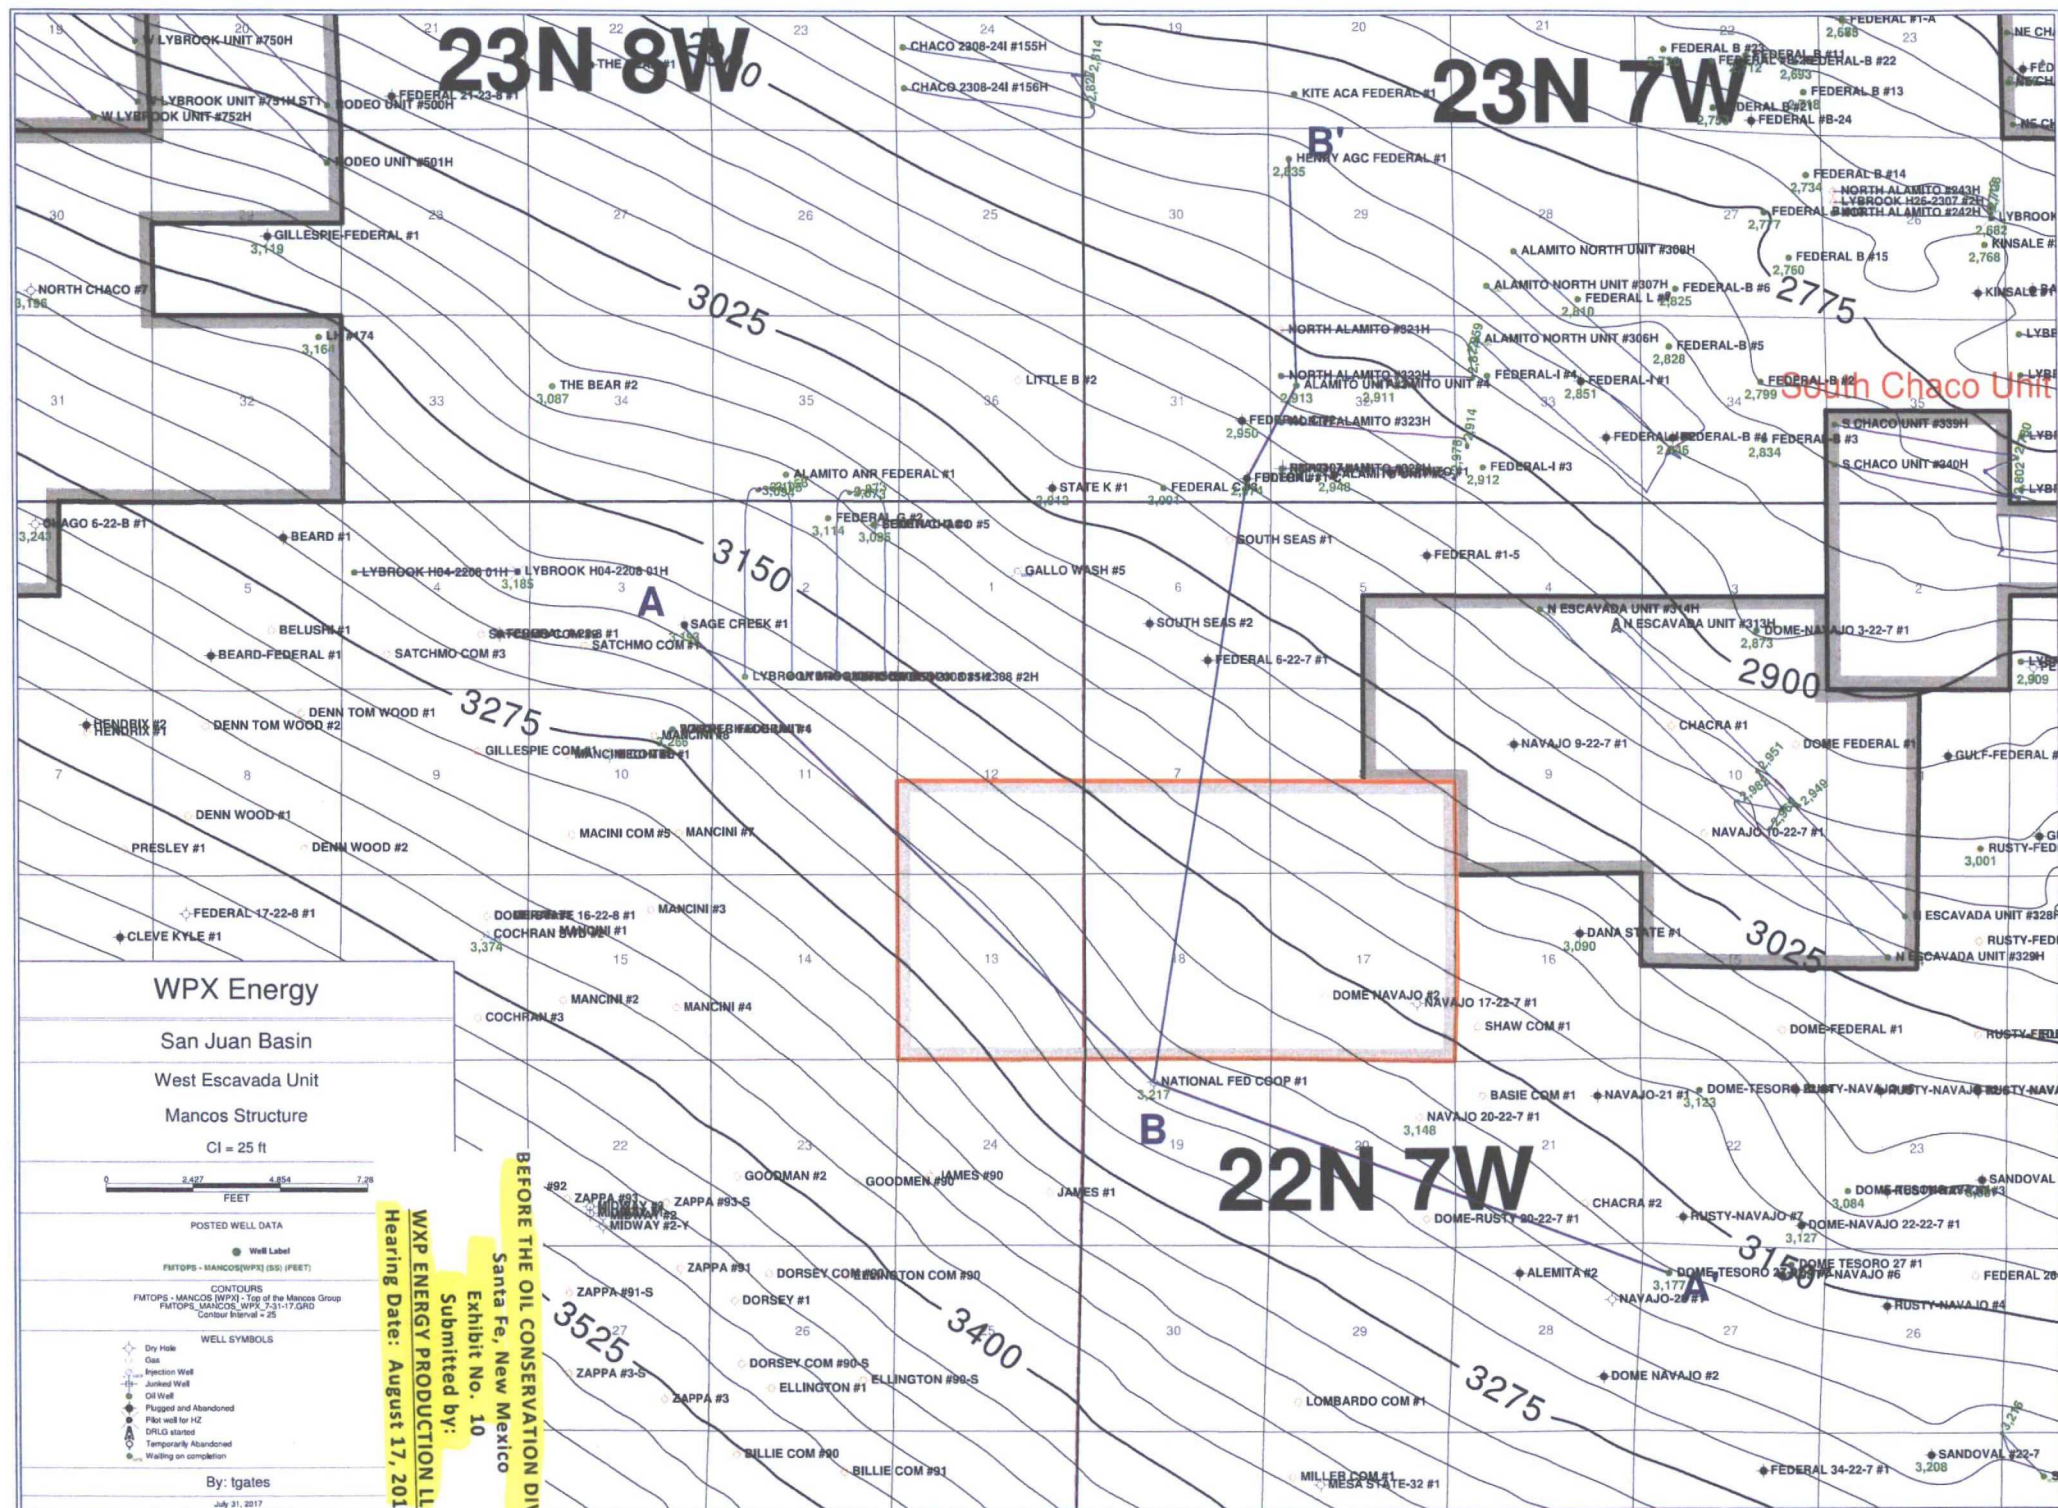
23N 8W

23N 7W

22N 7W

South Chaco Unit

3025

3150

3275

3400

3525

2775

2900

3025

3150

3275

A

A'

B

B'

W LYBROOK UNIT #750H
W LYBROOK UNIT #751H ST1
W LYBROOK UNIT #752H
RODEO UNIT #500H
RODEO UNIT #501H
FEDERAL 21-23-8 #1
CHACO 2308-24I #155H
CHACO 2308-24I #156H
KITE ACA FEDERAL #1
HENRY AGC FEDERAL #1
2,835
GILLESPIE-FEDERAL #1
3,119
NORTH CHACO #7
3,196
LH #174
3,164
THE BEAR #2
3,087
LITTLE B #2
ALAMITO ANR FEDERAL #1
FEDERAL G #2
3,114
3,095
STATE K #1
2,912
FEDERAL C #1
3,001
SOUTH SEAS #1
SOUTH SEAS #2
FEDERAL 6-22-7 #1
FEDERAL #1-5
GALLO WASH #5
CHACO 6-22-8 #1
3,243
BEARD #1
LYBROOK H04-2208 01H
LYBROOK H04-2208 01H
3,185
BELUSHI #1
BEARD-FEDERAL #1
SATCHMO COM #3
SATCHMO COM #1
SAGE CREEK #1
DENN TOM WOOD #1
DENN TOM WOOD #2
HENDRIX #2
HENDRIX #1
GILLESPIE COM #1
MANCINI #6
DENN WOOD #1
DENN WOOD #2
PRESLEY #1
MACINI COM #5
MANCINI #7
FEDERAL 17-22-8 #1
CLEVE KYLE #1
DOME STATE 16-22-8 #1
COCHRAN #1
MANCINI #1
3,374
MANCINI #3
MANCINI #2
MANCINI #4
COCHRAN #3
NORTH ALAMITO #321H
NORTH ALAMITO #322H
ALAMITO UNIT #4
2,913
2,911
2,950
ALAMITO #323H
2,948
2,912
FEDERAL-I #3
FEDERAL-I #4
FEDERAL-I #1
2,851
ALAMITO NORTH UNIT #306H
ALAMITO NORTH UNIT #307H
ALAMITO NORTH UNIT #308H
FEDERAL L #1
2,810
2,825
FEDERAL-B #6
FEDERAL-B #5
2,828
FEDERAL B #8
2,799
FEDERAL-B #4
FEDERAL-B #3
2,834
FEDERAL #1-A
2,685
FEDERAL B #23
FEDERAL B #11
FEDERAL-B #22
2,693
FEDERAL B #13
FEDERAL B #18
FEDERAL #B-24
FEDERAL B #14
2,734
NORTH ALAMITO #243H
LYBROOK H26-2307 #2H
NORTH ALAMITO #242H
2,777
FEDERAL B #15
2,760
LYBROOK
KINSALE #
2,768
S CHACO UNIT #339H
S CHACO UNIT #340H
N ESCAVADA UNIT #314H
N ESCAVADA UNIT #313H
2,873
DOME-NAVAJO 3-22-7 #1
2,909
CHACRA #1
NAVAJO 9-22-7 #1
DOME FEDERAL #1
GULF-FEDERAL #
NAVAJO 10-22-7 #1
2,951
2,949
RUSTY-FED
3,001
DANA STATE #1
3,090
ESCAVADA UNIT #328H
N ESCAVADA UNIT #329H
RUSTY-FED
DOME NAVAJO #2
NAVAJO 17-22-7 #1
SHAW COM #1
DOME-FEDERAL #1
NATIONAL FED COOP #1
3,217
BASIE COM #1
NAVAJO-21 #1
3,123
DOME-TESORO
RUSTY-NAVAJO
NAVAJO 20-22-7 #1
3,148
CHACRA #2
DOME-RUSTY 20-22-7 #1
RUSTY-NAVAJO #7
DOME-NAVAJO 22-22-7 #1
3,127
3,084
SANDOVAL
ALEMITA #2
DOME TESORO 27 #1
NAVAJO #6
3,177
NAVAJO-28 #1
FEDERAL 28
RUSTY-NAVAJO #4
DOME NAVAJO #2
LOMBARDO COM #1
MILLER COM #1
MESA STATE-32 #1
FEDERAL 34-22-7 #1
SANDOVAL #22-7
3,208
GOODMAN #2
GOODMEN #90
JAMES #90
JAMES #1
ZAPPA #93
MIDWAY #2
ZAPPA #93-S
MIDWAY #2-Y
ZAPPA #91
ZAPPA #91-S
DORSEY COM #90
ELLINGTON COM #90
DORSEY #1
DORSEY COM #90-S
ELLINGTON #1
ELLINGTON #90-S
ZAPPA #3-S
ZAPPA #3
BILLIE COM #90
BILLIE COM #91

WPX Energy
San Juan Basin
West Escavada Unit
Mancos Structure
CI = 25 ft

0 2,427 4,854 7,28
FEET

POSTED WELL DATA
Well Label
FMTOPS - MANCOS[WPX] (SS) (FEET)

CONTOURS
FMTOPS - MANCOS [WPX] - Top of the Mancos Group
FMTOPS_MANCOS_WPX_7-31-17.GRD
Contour Interval = 25

WELL SYMBOLS
Dry Hole
Gas
Injection Well
Junked Well
Oil Well
Plugged and Abandoned
Pilot well for HZ
DRLG started
Temporarily Abandoned
Waiting on completion

By: tgates
July 31, 2017

BEFORE THE OIL CONSERVATION DI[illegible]
Santa Fe, New Mexico
Exhibit No. 10
Submitted by:
WXP ENERGY PRODUCTION LL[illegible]
Hearing Date: August 17, 201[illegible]